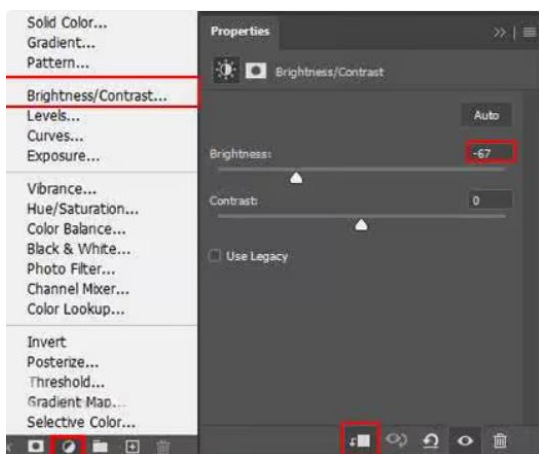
Solid Color...
Gradient...
Pattern...

Brightness/Contrast...
Levels...
Curves...
Exposure...

Vibrance...
Hue/Saturation...
Color Balance...
Black & White...
Photo Filter...
Channel Mixer...
Color Lookup...

Invert
Posterize...
Threshold...
Gradient Map...
Selective Color...

Properties

Brightness/Contrast

Auto

Brightness: -67

Contrast: 0

Use Legacy